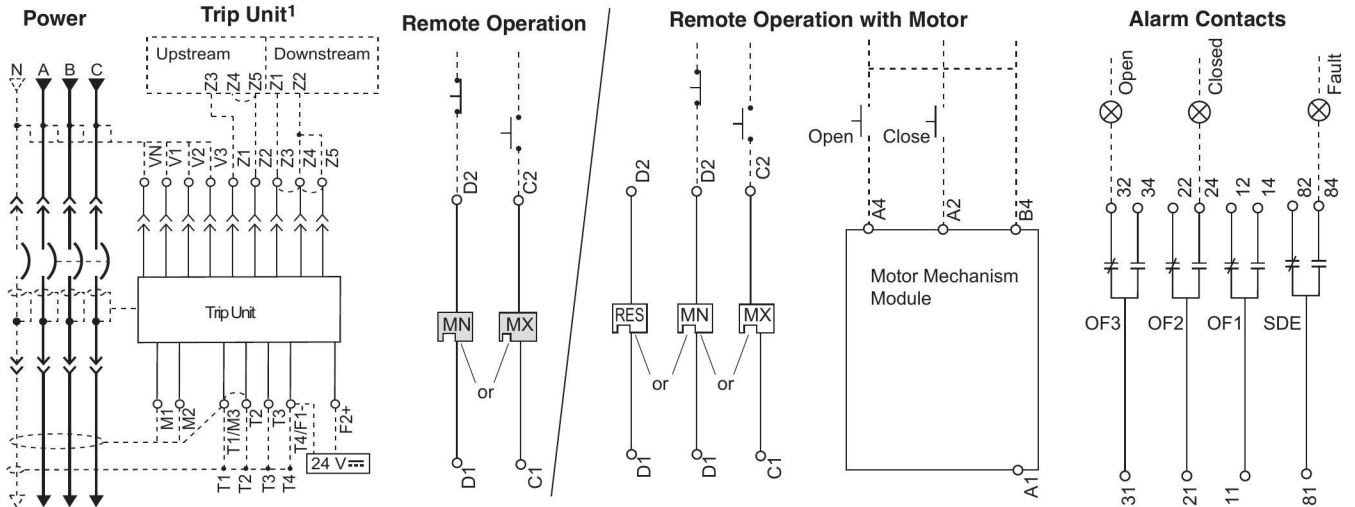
Power

Trip Unit$^1$

Upstream Downstream

Z3 Z4 Z5 Z1 Z2

N A B C

VN V1 V2 V3 Z1 Z2 Z3 Z4 Z5

Trip Unit

M1 M2 T1/M3 T2 T3 T4/F1– F2+

24 V

T1 T2 T3 T4

Remote Operation

D2 C2

MN MX

or

D1 C1

Remote Operation with Motor

D2 D2 C2

RES MN MX

or or

D1 D1 C1

Open Close

A4 A2 B4

Motor Mechanism Module

A1

Alarm Contacts

Open Closed Fault

32 34 22 24 12 14 82 84

OF3 OF2 OF1 SDE

31 21 11 81